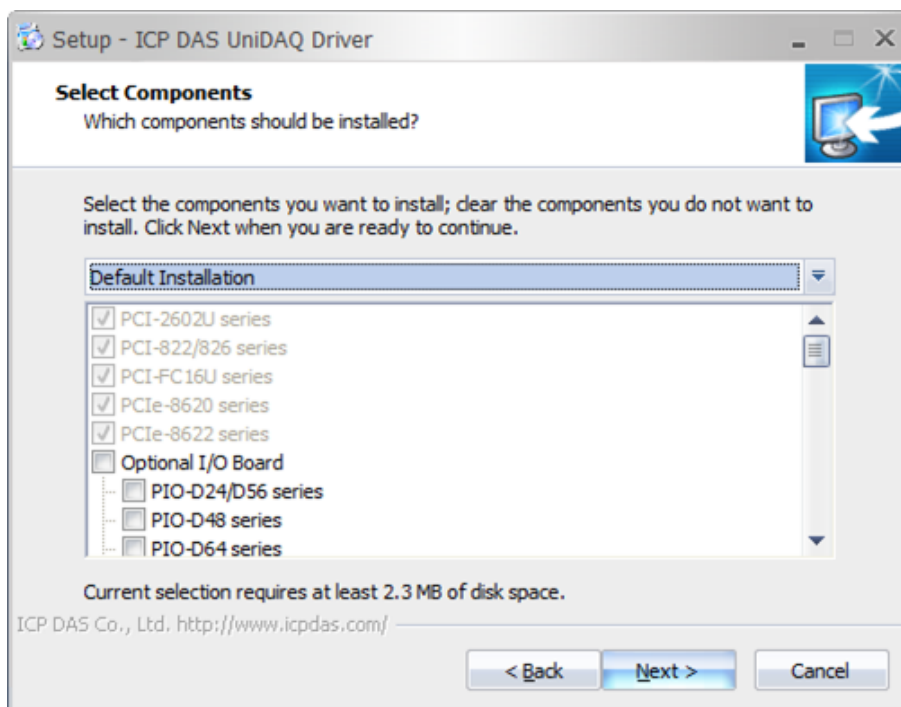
Setup - ICP DAS UniDAQ Driver

Select Components
Which components should be installed?

Select the components you want to install; clear the components you do not want to install. Click Next when you are ready to continue.

Default Installation

PCI-2602U series
PCI-822/826 series
PCI-FC16U series
PCIe-8620 series
PCIe-8622 series
Optional I/O Board
PIO-D24/D56 series
PIO-D48 series
PIO-D64 series

Current selection requires at least 2.3 MB of disk space.

ICP DAS Co., Ltd. http://www.icpdas.com/

< Back
Next >
Cancel